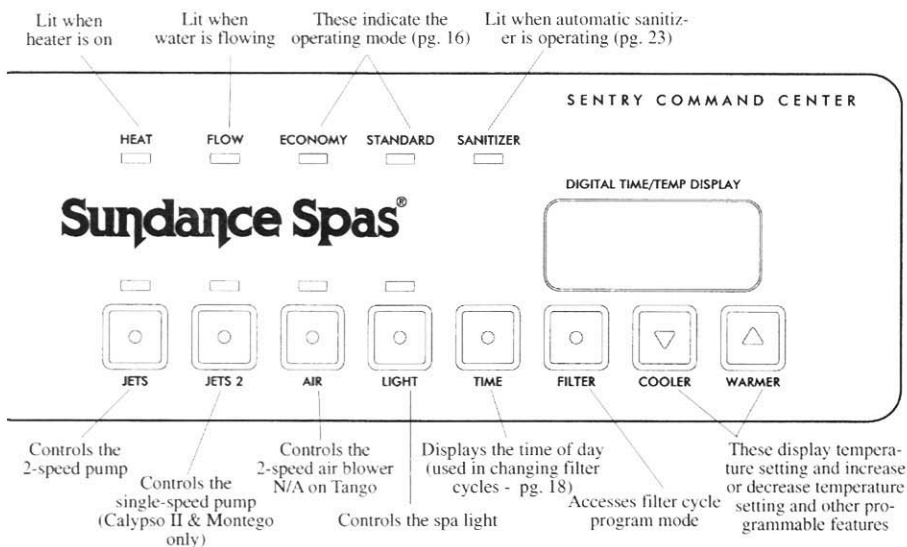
Lit when heater is on

Lit when water is flowing

These indicate the operating mode (pg. 16)

Lit when automatic sanitizer is operating (pg. 23)

SENTRY COMMAND CENTER

HEAT

FLOW

ECONOMY

STANDARD

SANITIZER

DIGITAL TIME/TEMP DISPLAY

Sundance Spas®

JETS

JETS 2

AIR

LIGHT

TIME

FILTER

COOLER

WARMER

Controls the 2-speed pump

Controls the single-speed pump (Calypso II & Montego only)

Controls the 2-speed air blower N/A on Tango

Controls the spa light

Displays the time of day (used in changing filter cycles - pg. 18)

Accesses filter cycle program mode

These display temperature setting and increase or decrease temperature setting and other programmable features